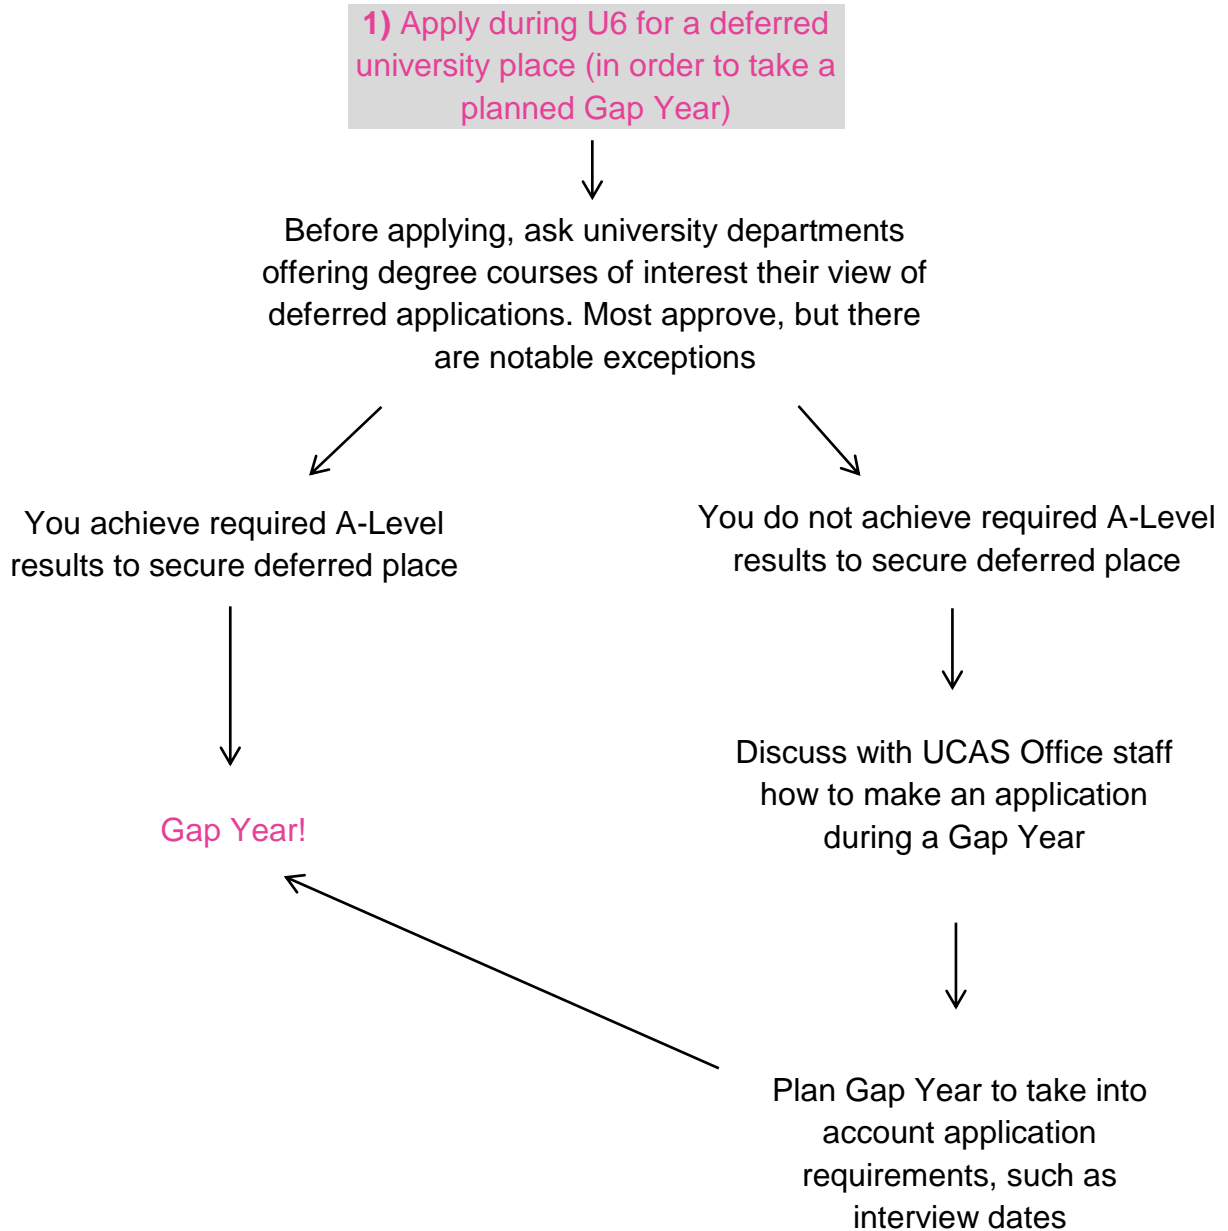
**1)** Apply during U6 for a deferred university place (in order to take a planned Gap Year)

Before applying, ask university departments offering degree courses of interest their view of deferred applications. Most approve, but there are notable exceptions

You achieve required A-Level results to secure deferred place

You do not achieve required A-Level results to secure deferred place

Discuss with UCAS Office staff how to make an application during a Gap Year

Gap Year!

Plan Gap Year to take into account application requirements, such as interview dates